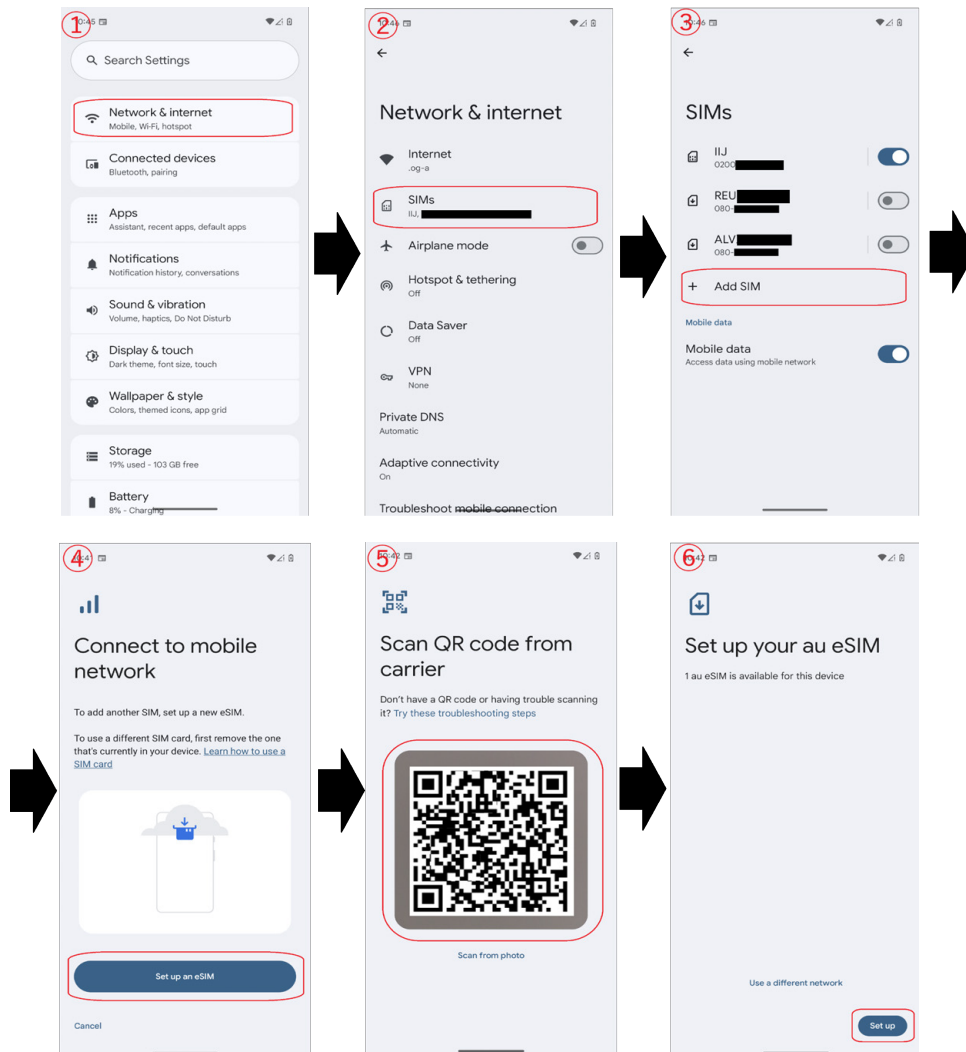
①
10:45

Search Settings

Network & internet
Mobile, Wi-Fi, hotspot

Connected devices
Bluetooth, pairing

Apps
Assistant, recent apps, default apps

Notifications
Notification history, conversations

Sound & vibration
Volume, haptics, Do Not Disturb

Display & touch
Dark theme, font size, touch

Wallpaper & style
Colors, themed icons, app grid

Storage
19% used - 103 GB free

Battery
8% - Charging

②
10:46

Network & internet

Internet
.og-a

SIMs
IIJ,

Airplane mode

Hotspot & tethering
Off

Data Saver
Off

VPN
None

Private DNS
Automatic

Adaptive connectivity
On

Troubleshoot mobile connection

③
10:46

SIMs

IIJ
0200

REU
080-

ALV
080-

+ Add SIM

Mobile data

Mobile data
Access data using mobile network

④
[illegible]

Connect to mobile network

To add another SIM, set up a new eSIM.

To use a different SIM card, first remove the one that's currently in your device. Learn how to use a SIM card

Set up an eSIM

Cancel

⑤
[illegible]

Scan QR code from carrier

Don't have a QR code or having trouble scanning it? Try these troubleshooting steps

Scan from photo

⑥
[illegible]

Set up your au eSIM

1 au eSIM is available for this device

Use a different network

Set up